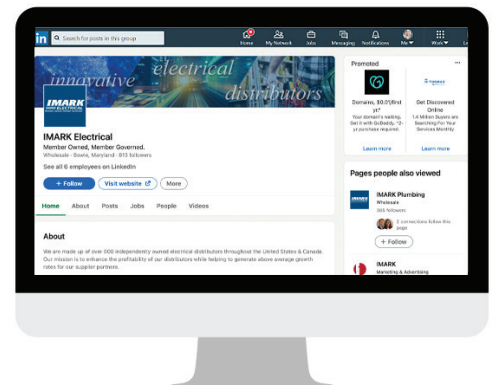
Search for posts in this group

Home My Network Jobs Messaging Notifications Me Work Le

innovative electrical distributors

IMARK ELECTRICAL

IMARK Electrical
Member Owned, Member Governed.
Wholesale · Bowie, Maryland · 815 followers

See all 6 employees on LinkedIn

+ Follow Visit website More

Home About Posts Jobs People Videos

About

We are made up of over 000 independently owned electrical distributors throughout the United States & Canada. Our mission is to enhance the profitability of our distributors while helping to generate above average growth rates for our supplier partners.

Promoted

Domains, $0.01first yr.
Your domain's waiting. Get it with GoDaddy, *2-yr purchase required.
Learn more

Get Discovered Online
1.4 Million Buyers are Searching For Your Services Monthly
Learn more

Pages people also viewed

IMARK Plumbing
Wholesale
365 followers
2 connections follow this page
+ Follow

IMARK
Marketing & Advertising